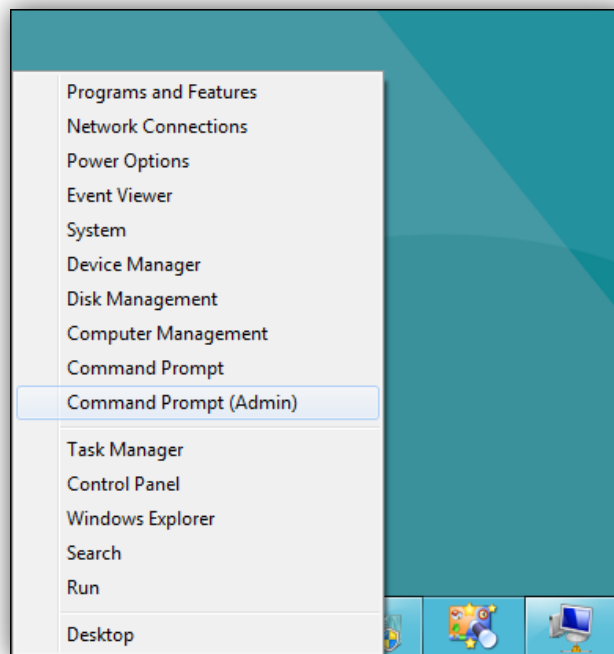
Programs and Features
Network Connections
Power Options
Event Viewer
System
Device Manager
Disk Management
Computer Management
Command Prompt
Command Prompt (Admin)

Task Manager
Control Panel
Windows Explorer
Search
Run

Desktop